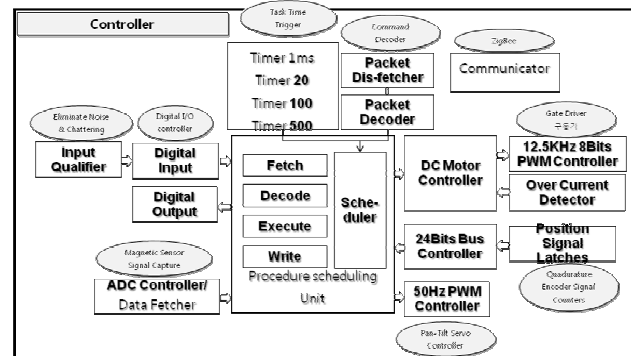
Controller

Task Time Trigger

Command Decoder

ZigBee

Timer 1ms

Timer 20

Timer 100

Timer 500

Packet Dis-fetcher

Packet Decoder

Communicator

Eliminate Noise & Chattering

Digital I/O controller

Gate Driver 구동기

Input Qualifier

Digital Input

Fetch

Decode

Execute

Write

Sche-duler

DC Motor Controller

12.5KHz 8Bits PWM Controller

Over Current Detector

Digital Output

Magnetic Sensor Signal Capture

24Bits Bus Controller

Position Signal Latches

ADC Controller/ Data Fetcher

Procedure scheduling Unit

50Hz PWM Controller

Quadrature Encoder Signal Counters

Pan-Tilt Servo Controller